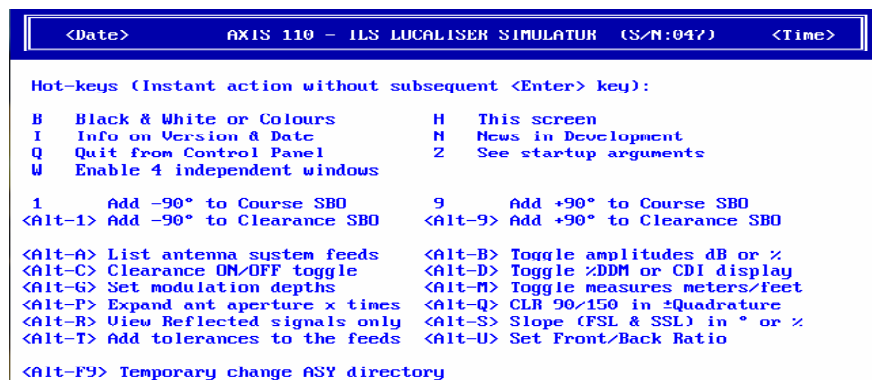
<Date>    AXIS 110 - ILS LOCALISER SIMULATOR (S/N:047)    <Time>

Hot-keys (Instant action without subsequent <Enter> key):

| | | | |
|---|---|---|---|
| B | Black & White or Colours | H | This screen |
| I | Info on Version & Date | N | News in Development |
| Q | Quit from Control Panel | Z | See startup arguments |
| W | Enable 4 independent windows | | |

| | | | |
|---|---|---|---|
| 1 | Add -90° to Course SBO | 9 | Add +90° to Course SBO |
| <Alt-1> | Add -90° to Clearance SBO | <Alt-9> | Add +90° to Clearance SBO |

| | | | |
|---|---|---|---|
| <Alt-A> | List antenna system feeds | <Alt-B> | Toggle amplitudes dB or % |
| <Alt-C> | Clearance ON/OFF toggle | <Alt-D> | Toggle %DDM or CDI display |
| <Alt-G> | Set modulation depths | <Alt-M> | Toggle measures meters/feet |
| <Alt-P> | Expand ant aperture x times | <Alt-Q> | CLR 90/150 in ±Quadrature |
| <Alt-R> | View Reflected signals only | <Alt-S> | Slope (FSL & SSL) in ° or % |
| <Alt-T> | Add tolerances to the feeds | <Alt-U> | Set Front/Back Ratio |

<Alt-F9> Temporary change ASY directory